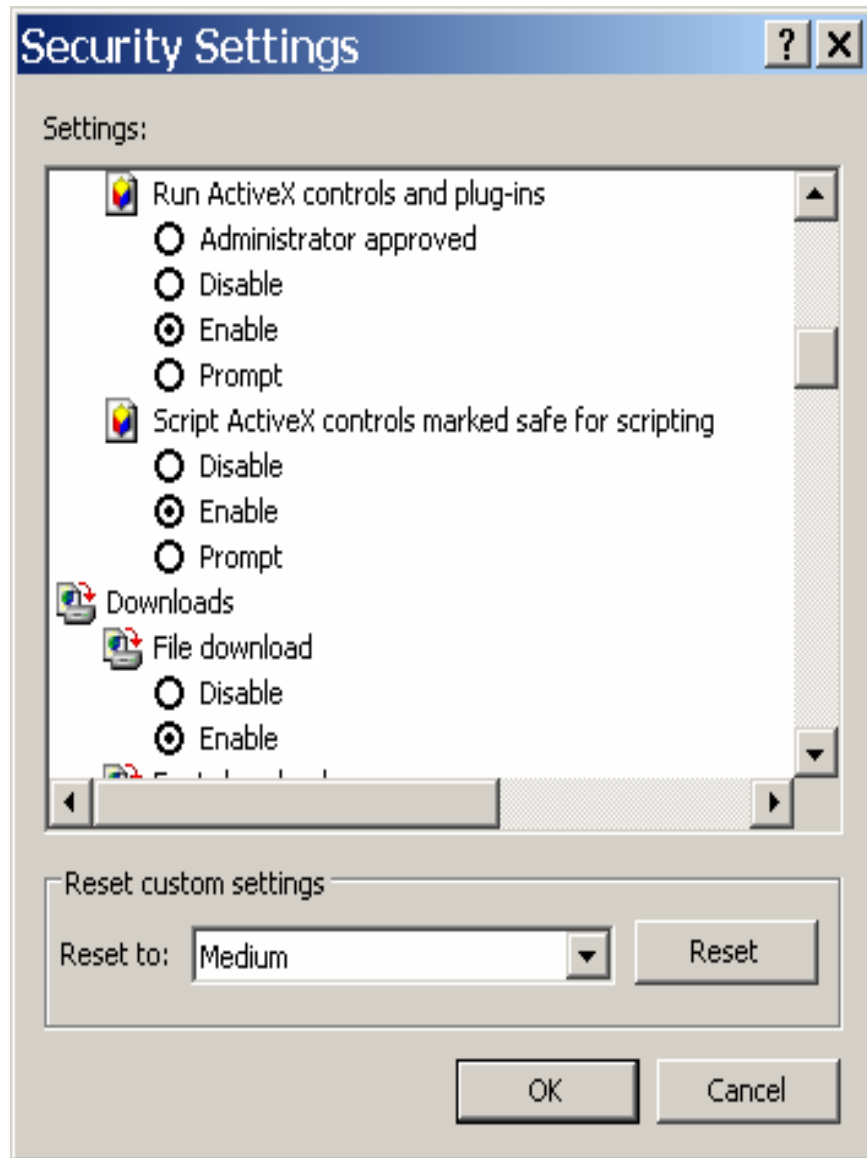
Security Settings

?

Settings:

Run ActiveX controls and plug-ins

Administrator approved

Disable

Enable

Prompt

Script ActiveX controls marked safe for scripting

Disable

Enable

Prompt

Downloads

File download

Disable

Enable

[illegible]

Reset custom settings

Reset to: Medium

Reset

OK

Cancel